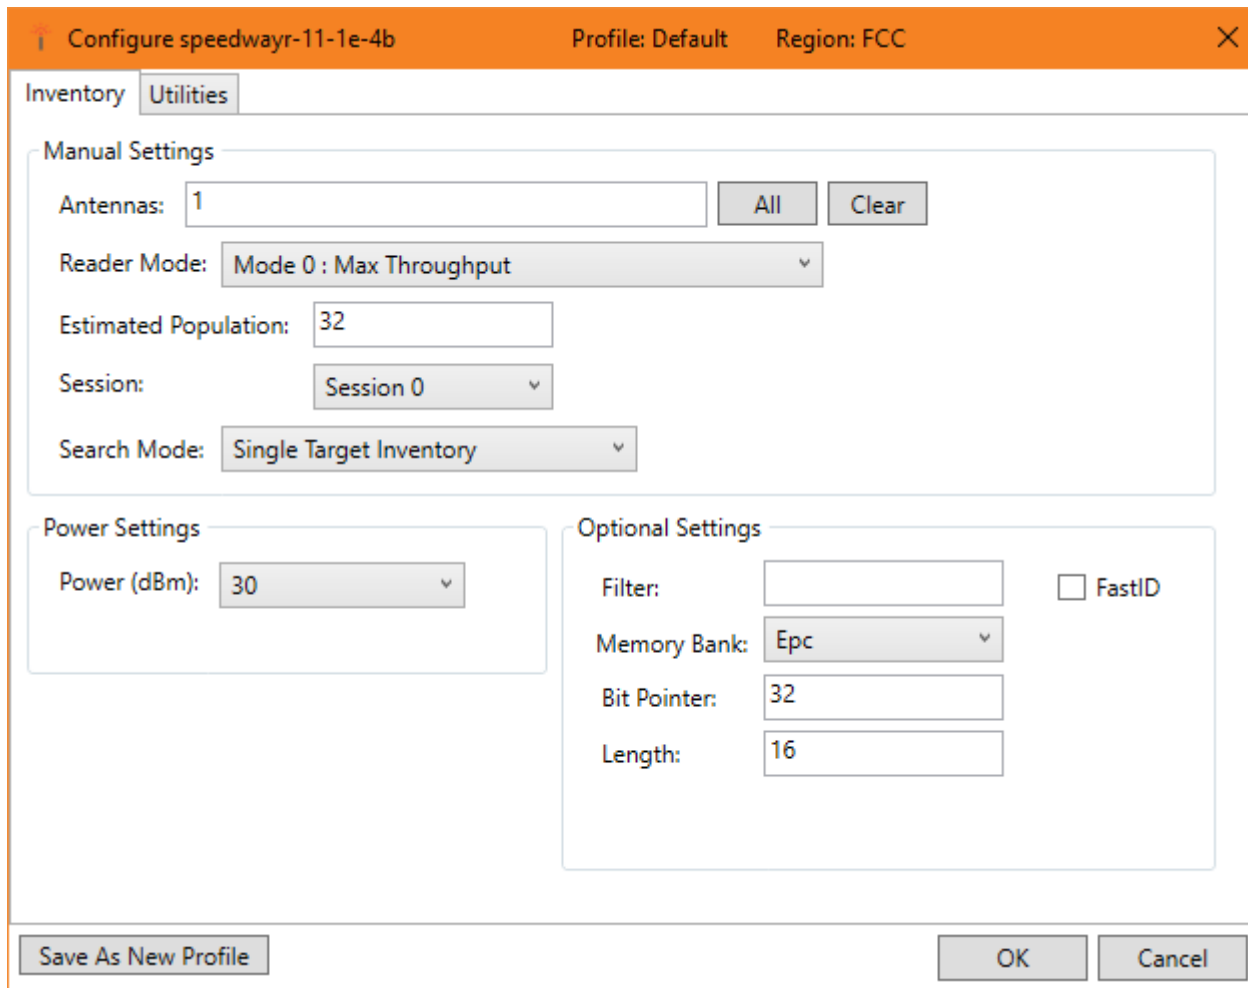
Configure speedwayr-11-1e-4b Profile: Default Region: FCC

Inventory Utilities

Manual Settings

Antennas: 1 All Clear

Reader Mode: Mode 0 : Max Throughput

Estimated Population: 32

Session: Session 0

Search Mode: Single Target Inventory

Power Settings

Power (dBm): 30

Optional Settings

Filter:

FastID

Memory Bank: Epc

Bit Pointer: 32

Length: 16

Save As New Profile

OK Cancel